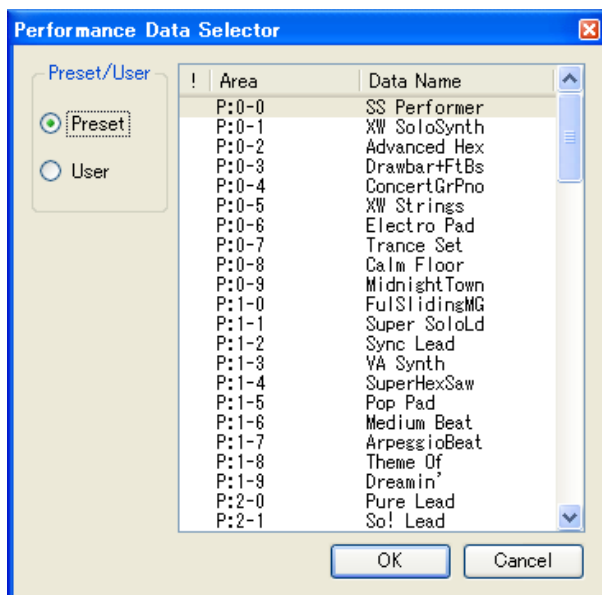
Performance Data Selector

Preset/User

Preset

User

| ! | Area | Data Name |
|---|---|---|
| | P:0-0 | SS Performer |
| | P:0-1 | XW SoloSynth |
| | P:0-2 | Advanced Hex |
| | P:0-3 | Drawbar+FtBs |
| | P:0-4 | ConcertGrPno |
| | P:0-5 | XW Strings |
| | P:0-6 | Electro Pad |
| | P:0-7 | Trance Set |
| | P:0-8 | Calm Floor |
| | P:0-9 | MidnightTown |
| | P:1-0 | FulSlidingMG |
| | P:1-1 | Super SoloLd |
| | P:1-2 | Sync Lead |
| | P:1-3 | VA Synth |
| | P:1-4 | SuperHexSaw |
| | P:1-5 | Pop Pad |
| | P:1-6 | Medium Beat |
| | P:1-7 | ArpeggioBeat |
| | P:1-8 | Theme Of |
| | P:1-9 | Dreamin' |
| | P:2-0 | Pure Lead |
| | P:2-1 | So! Lead |

OK

Cancel